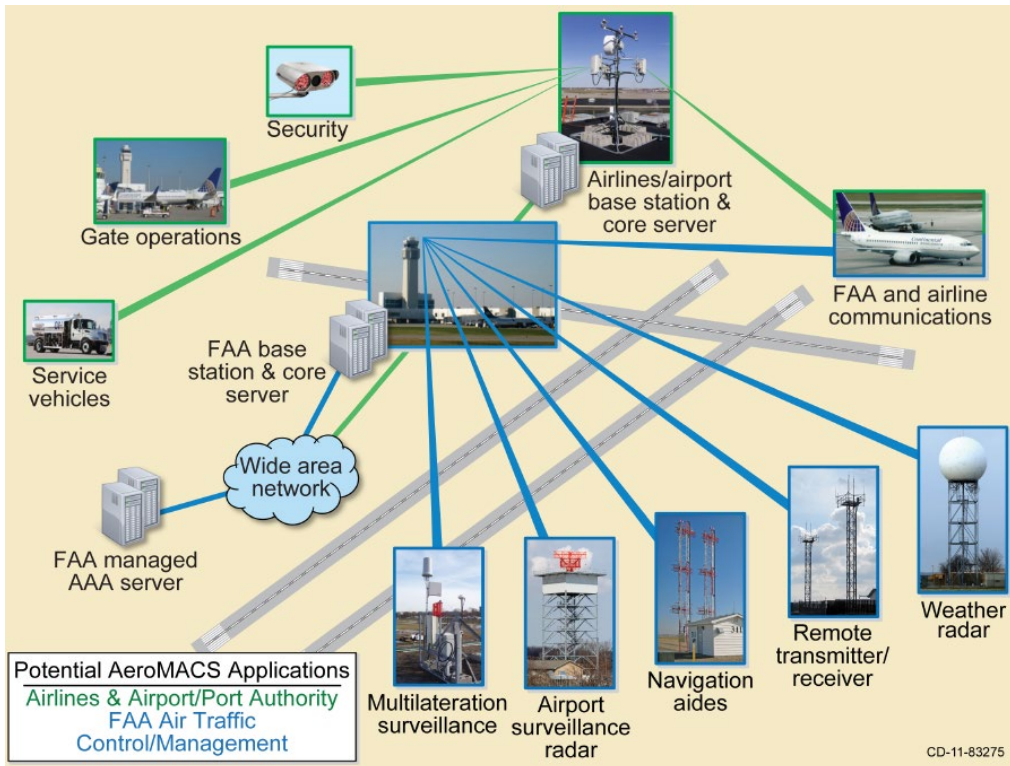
Security

Airlines/airport base station & core server

Gate operations

FAA and airline communications

Service vehicles

FAA base station & core server

Wide area network

FAA managed AAA server

Weather radar

Remote transmitter/ receiver

Navigation aides

Airport surveillance radar

Multilateration surveillance

Potential AeroMACS Applications
Airlines & Airport/Port Authority
FAA Air Traffic Control/Management

CD-11-83275